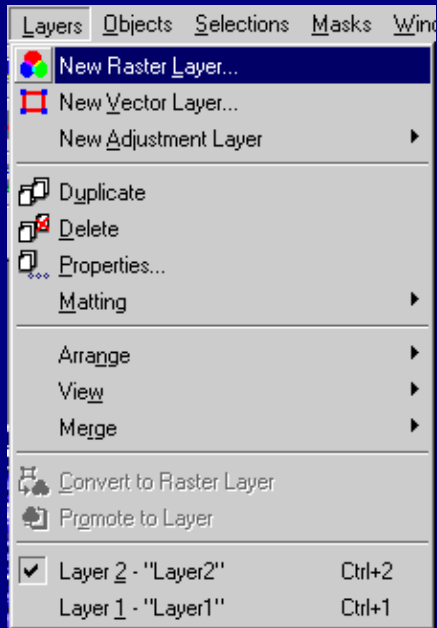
Layers Objects Selections Masks Wind

New Raster Layer...
New Vector Layer...
New Adjustment Layer

Duplicate
Delete
Properties...
Matting

Arrange
View
Merge

Convert to Raster Layer
Promote to Layer

Layer 2 - "Layer2" Ctrl+2
Layer 1 - "Layer1" Ctrl+1